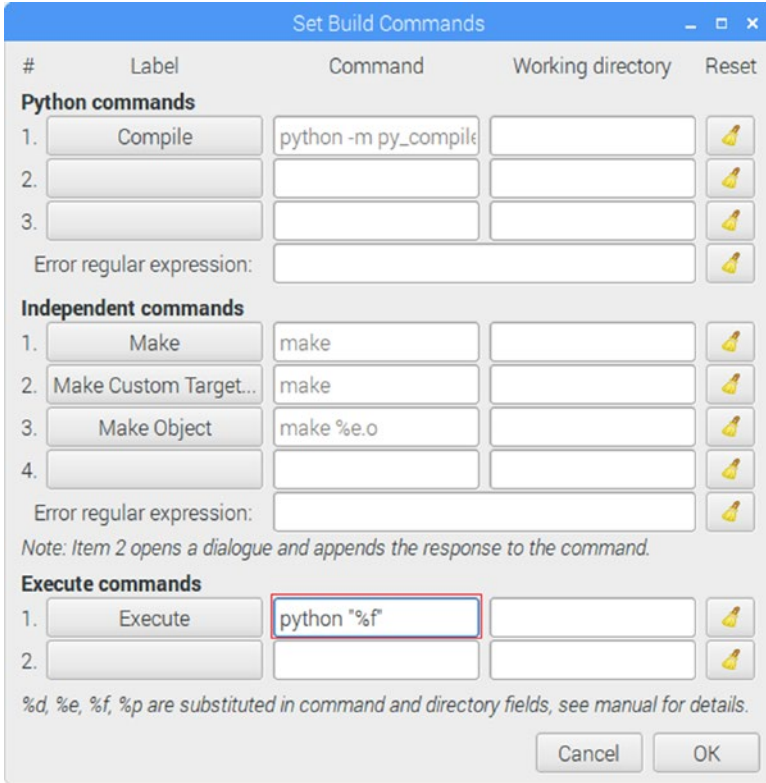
Set Build Commands

| # | Label | Command | Working directory | Reset |
|---|---|---|---|---|
| **Python commands** | | | | |
| 1. | Compile | python -m py_compile | | |
| 2. | | | | |
| 3. | | | | |
| | Error regular expression: | | | |
| **Independent commands** | | | | |
| 1. | Make | make | | |
| 2. | Make Custom Target... | make | | |
| 3. | Make Object | make %e.o | | |
| 4. | | | | |
| | Error regular expression: | | | |

*Note: Item 2 opens a dialogue and appends the response to the command.*

| # | Label | Command | Working directory | Reset |
|---|---|---|---|---|
| **Execute commands** | | | | |
| 1. | Execute | python "%f" | | |
| 2. | | | | |

*%d, %e, %f, %p are substituted in command and directory fields, see manual for details.*

Cancel OK